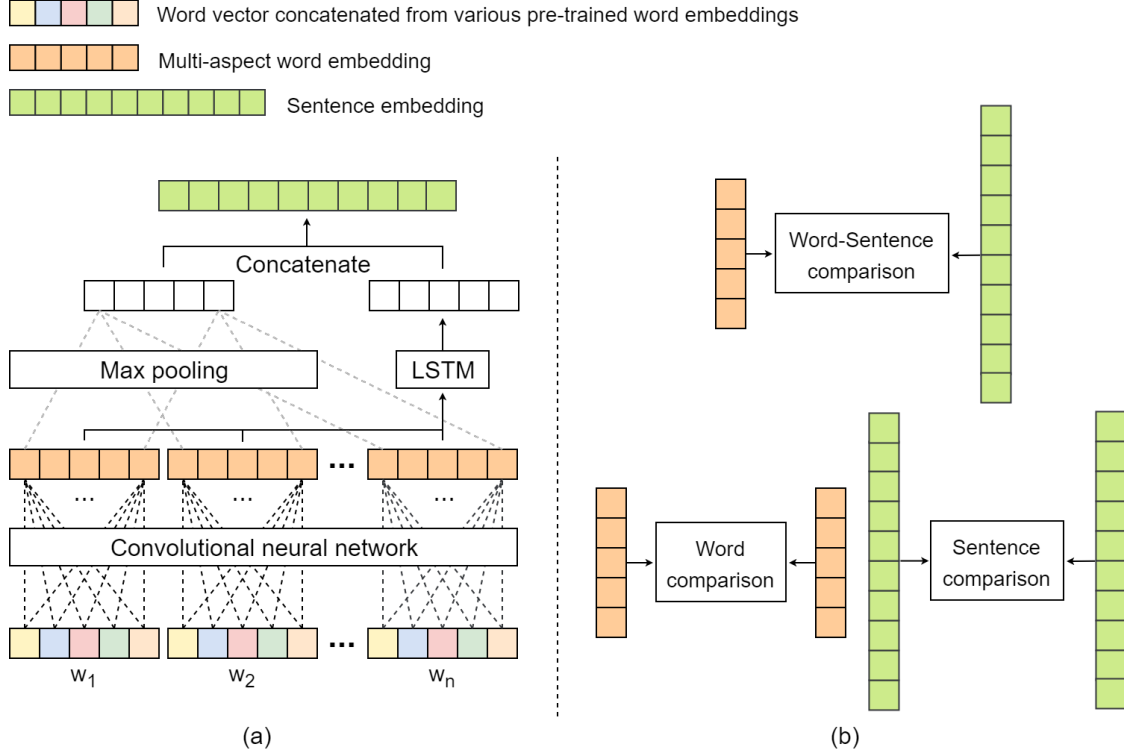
Word vector concatenated from various pre-trained word embeddings

Multi-aspect word embedding

Sentence embedding

Concatenate

Max pooling

LSTM

...

...

...

...

Convolutional neural network

...

$w_1$

$w_2$

$w_n$

(a)

Word-Sentence comparison

Word comparison

Sentence comparison

(b)